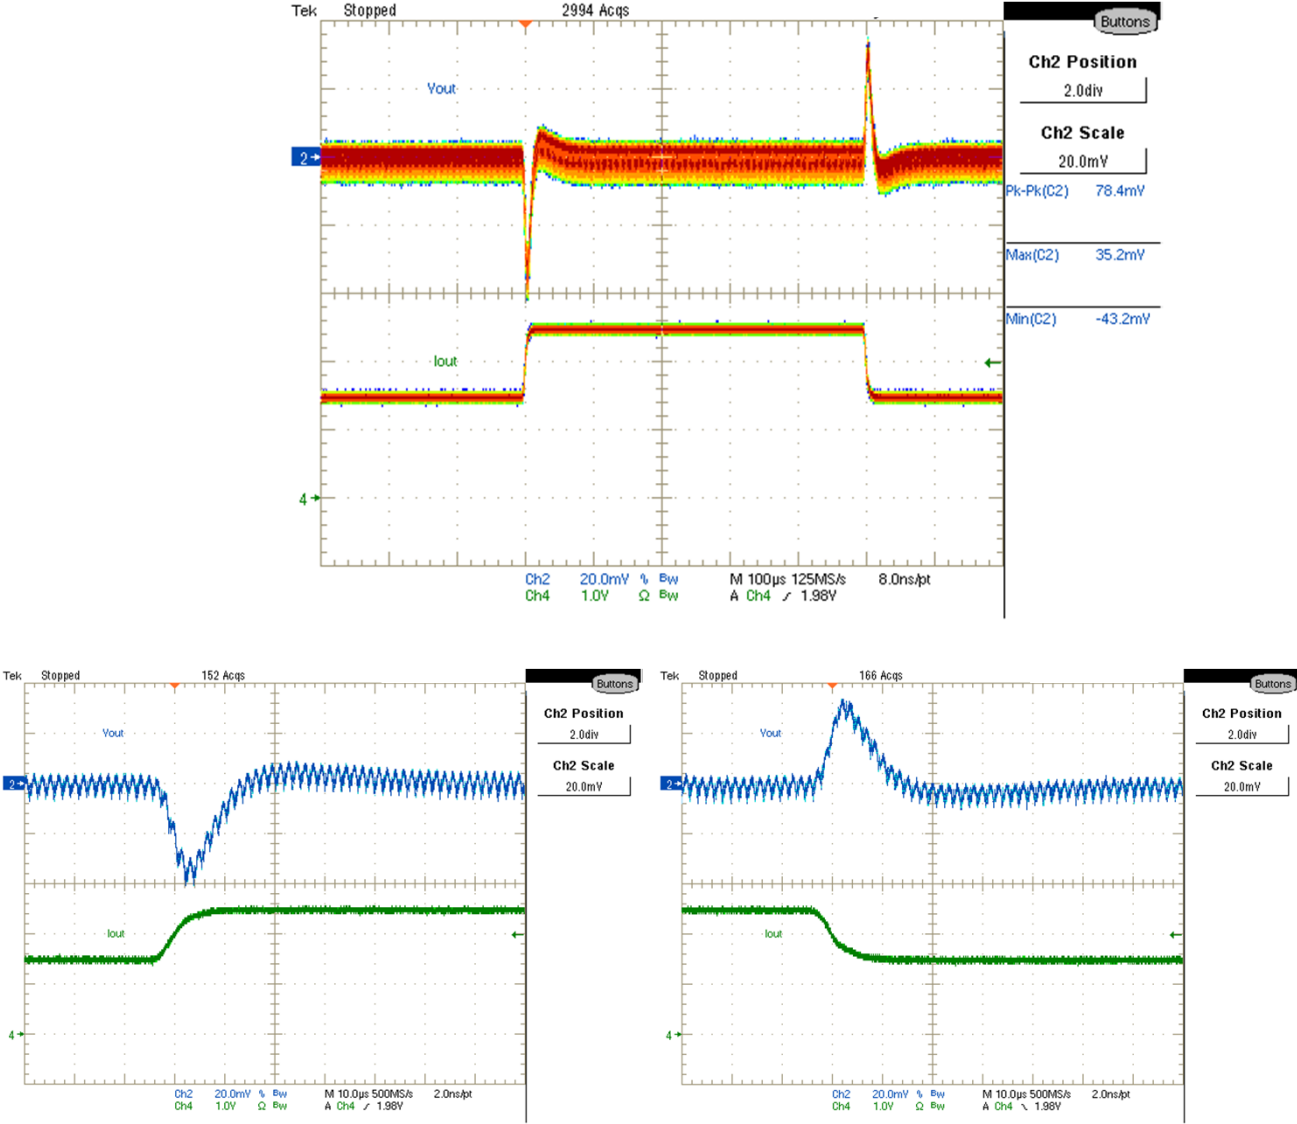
Tek Stopped 2994 Acqs

Buttons

Ch2 Position
2.0div

Ch2 Scale
20.0mV

Pk-Pk(C2) 78.4mV

Max(C2) 35.2mV

Min(C2) -43.2mV

Vout

2

Iout

4

Ch2 20.0mV Bw
Ch4 1.0V Ω Bw

M 100µs 125MS/s 8.0ns/pt
A Ch4 ⟋ 1.98V

Tek Stopped 152 Acqs

Buttons

Ch2 Position
2.0div

Ch2 Scale
20.0mV

Vout

2

Iout

4

Ch2 20.0mV Bw
Ch4 1.0V Ω Bw

M 10.0µs 500MS/s 2.0ns/pt
A Ch4 ⟋ 1.98V

Tek Stopped 166 Acqs

Buttons

Ch2 Position
2.0div

Ch2 Scale
20.0mV

Vout

2

Iout

4

Ch2 20.0mV Bw
Ch4 1.0V Ω Bw

M 10.0µs 500MS/s 2.0ns/pt
A Ch4 ⟍ 1.98V